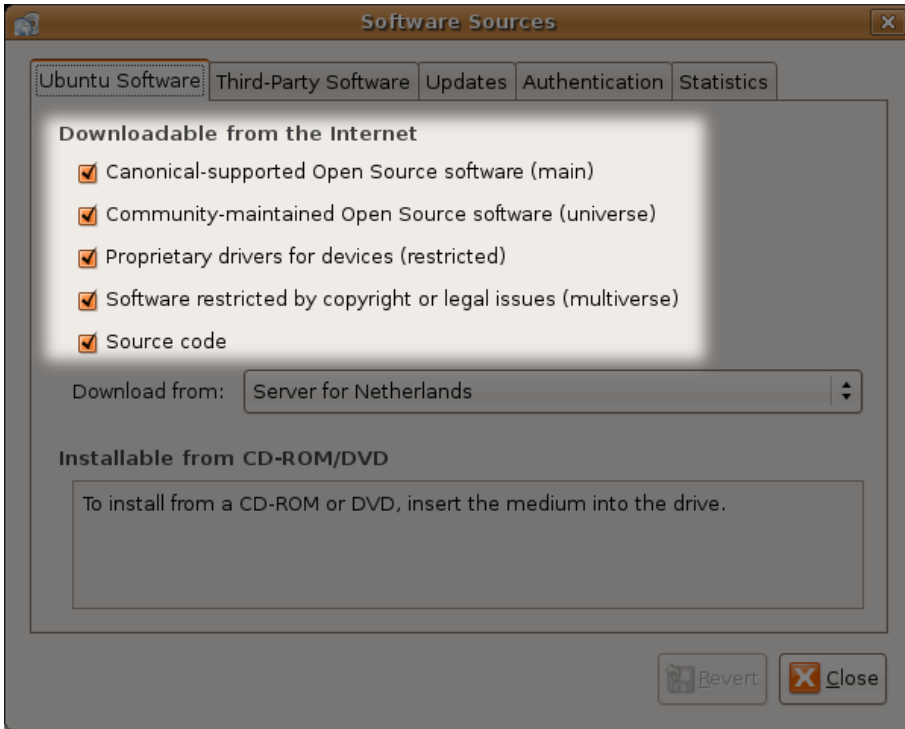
Software Sources

Ubuntu Software | Third-Party Software | Updates | Authentication | Statistics

Downloadable from the Internet

Canonical-supported Open Source software (main)

Community-maintained Open Source software (universe)

Proprietary drivers for devices (restricted)

Software restricted by copyright or legal issues (multiverse)

Source code

Download from: Server for Netherlands

Installable from CD-ROM/DVD

To install from a CD-ROM or DVD, insert the medium into the drive.

Revert Close